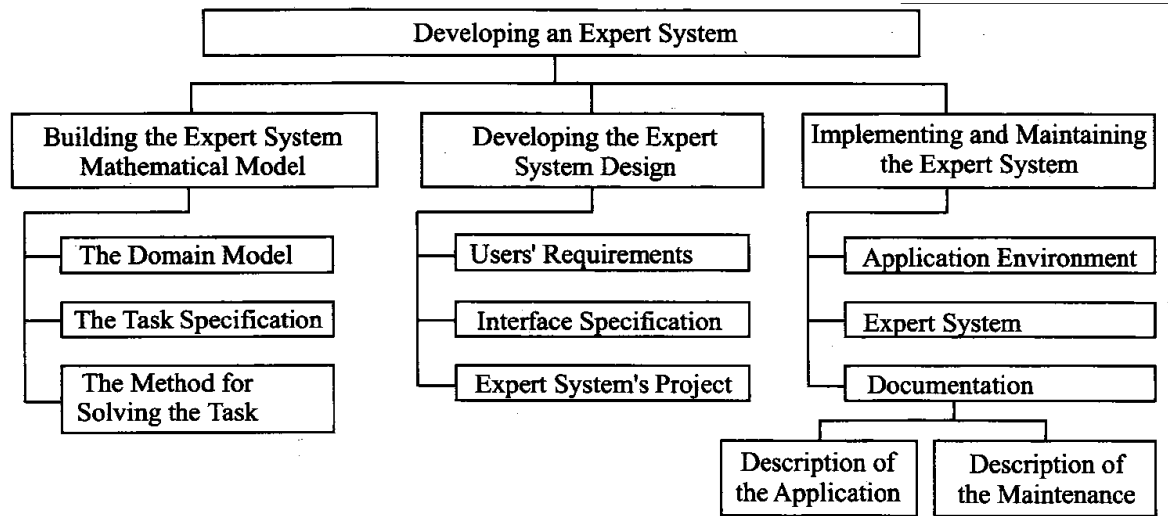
Developing an Expert System

Building the Expert System Mathematical Model

The Domain Model

The Task Specification

The Method for Solving the Task

Developing the Expert System Design

Users' Requirements

Interface Specification

Expert System's Project

Implementing and Maintaining the Expert System

Application Environment

Expert System

Documentation

Description of the Application

Description of the Maintenance